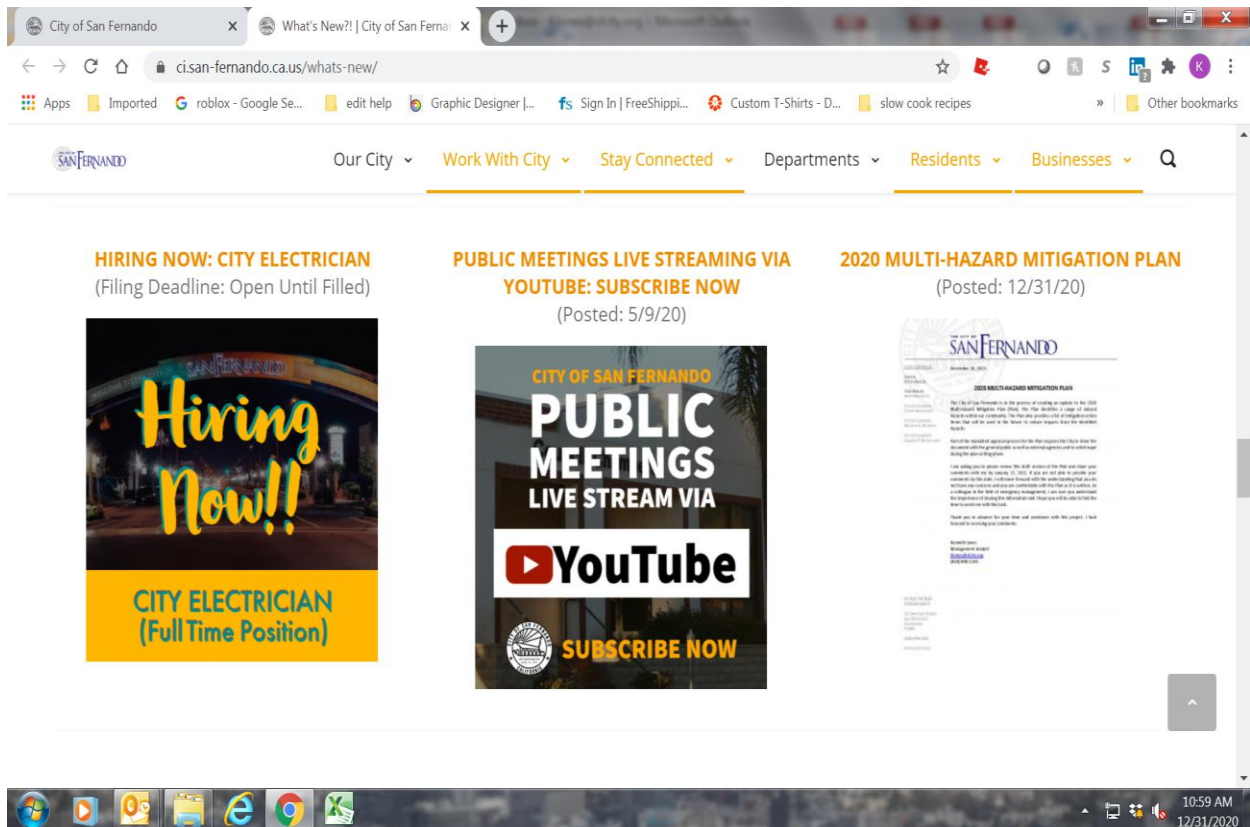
City of San Fernando ×
What's New?! | City of San Fernar ×

ci.san-fernando.ca.us/whats-new/

Apps Imported roblox - Google Se... edit help Graphic Designer |... Sign In | FreeShippi... Custom T-Shirts - D... slow cook recipes » Other bookmarks

SAN FERNANDO

Our City Work With City Stay Connected Departments Residents Businesses

HIRING NOW: CITY ELECTRICIAN
(Filing Deadline: Open Until Filled)

SAN FERNANDO
Hiring Now!!
CITY ELECTRICIAN
(Full Time Position)

PUBLIC MEETINGS LIVE STREAMING VIA YOUTUBE: SUBSCRIBE NOW
(Posted: 5/9/20)

CITY OF SAN FERNANDO
PUBLIC MEETINGS
LIVE STREAM VIA
YouTube
SUBSCRIBE NOW

2020 MULTI-HAZARD MITIGATION PLAN
(Posted: 12/31/20)

SAN FERNANDO
2020 MULTI-HAZARD MITIGATION PLAN
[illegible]

10:59 AM
12/31/2020